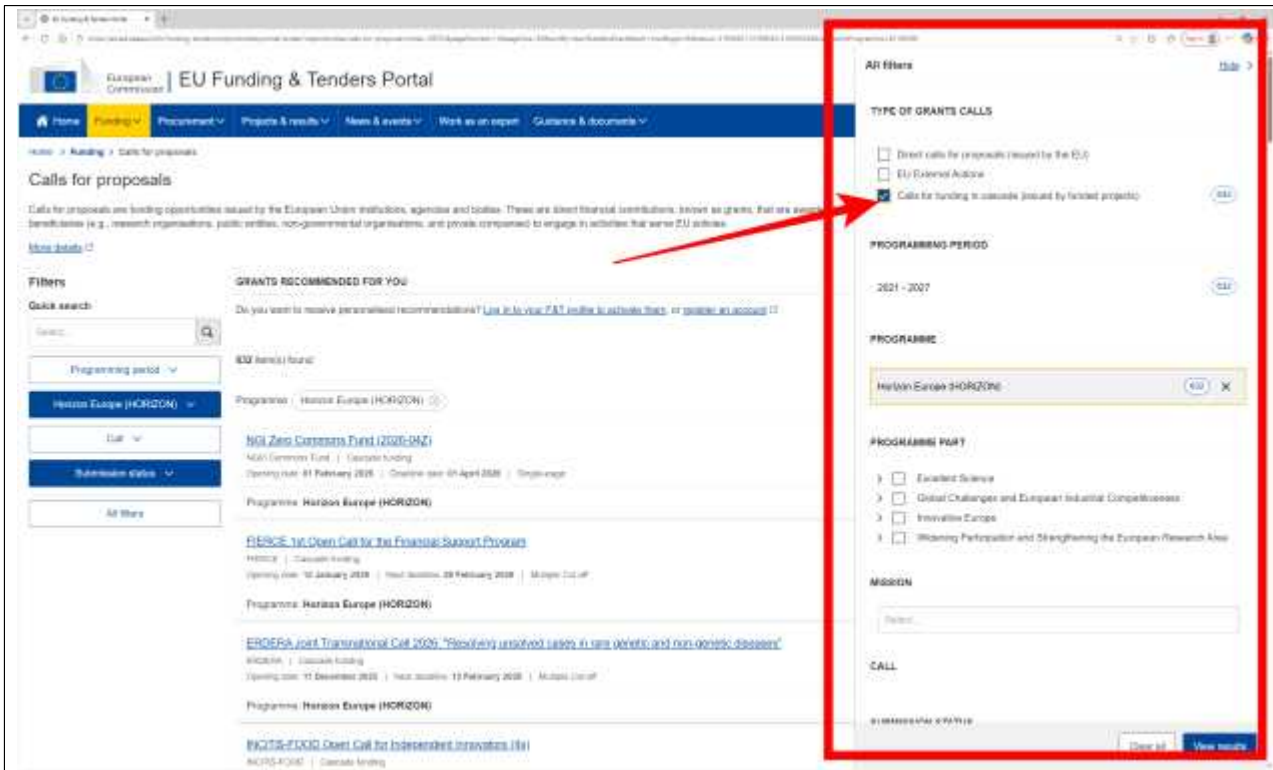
European Commission | EU Funding & Tenders Portal

Home | Funding | Procurement | Projects & results | News & events | Work as an expert | Guidance & documents

Home > Funding > Calls for proposals

Calls for proposals

Calls for proposals are funding opportunities issued by the European Union institutions, agencies and bodies. These are direct financial contributions, known as grants, that are awarded to beneficiaries (e.g., research organisations, public entities, non-governmental organisations, and private companies) to engage in activities that serve EU policies.

More details

Filters

Quick search

Search

Programming period

Horizon Europe (HORIZON)

Call

Submission status

All filters

GRANTS RECOMMENDED FOR YOU

Do you want to receive personalised recommendations? Log in to your F&T profile to activate them, or register an account

632 item(s) found

Programme: Horizon Europe (HORIZON)

NGI Zero Commons Fund (2026-04Z)
NGI Commons Fund | Cascade funding
Opening date: 01 February 2026 | Deadline date: 01 April 2026 | Single-stage

Programme: Horizon Europe (HORIZON)

FIERCE 1st Open Call for the Financial Support Program
FIERCE | Cascade funding
Opening date: 12 January 2026 | Next deadline: 28 February 2026 | Multiple cut-off

Programme: Horizon Europe (HORIZON)

ERDERA Joint Transnational Call 2026: "Resolving unsolved cases in rare genetic and non-genetic diseases"
ERDERA | Cascade funding
Opening date: 11 December 2025 | Next deadline: 13 February 2026 | Multiple cut-off

Programme: Horizon Europe (HORIZON)

INCITIS-FOOD Open Call for Independent Innovators (8x)
INCITIS-FOOD | Cascade funding

All filters
Hide

TYPE OF GRANTS CALLS

Direct calls for proposals (issued by the EU)
EU External Actions
Calls for funding in cascade (issued by funded projects) 632

PROGRAMMING PERIOD

2021 - 2027 632

PROGRAMME

Horizon Europe (HORIZON) 632

PROGRAMME PART

Excellent Science
Global Challenges and European Industrial Competitiveness
Innovative Europe
Widening Participation and Strengthening the European Research Area

MISSION

Select

CALL

Clear all
View results